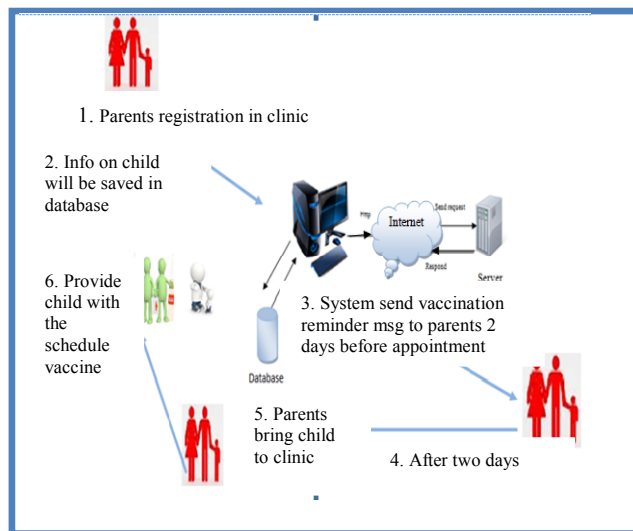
1. Parents registration in clinic

2. Info on child will be saved in database

Http

Internet

Send request

Respond

Server

6. Provide child with the schedule vaccine

3. System send vaccination reminder msg to parents 2 days before appointment

Database

5. Parents bring child to clinic

4. After two days